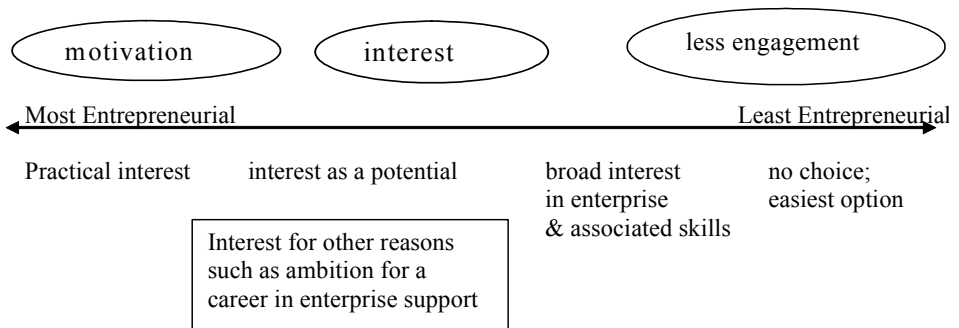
motivation

interest

less engagement

Most Entrepreneurial

Least Entrepreneurial

Practical interest

interest as a potential

broad interest in enterprise & associated skills

no choice; easiest option

Interest for other reasons such as ambition for a career in enterprise support